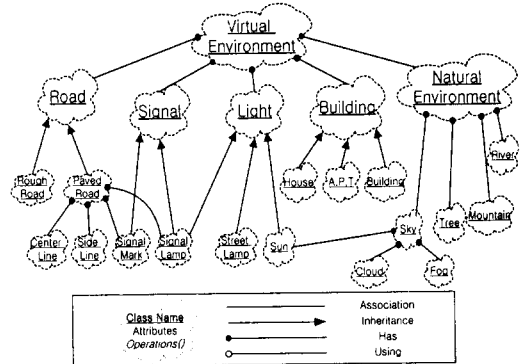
Virtual Environment

Road

Signal

Light

Building

Natural Environment

Rough Road

Paved Road

Center Line

Side Line

Signal Mark

Signal Lamp

Street Lamp

Sun

House

A.P.T.

Building

Sky

Tree

Mountain

River

Cloud

Fog

Class Name
Attributes
Operations()

Association
Inheritance
Has
Using